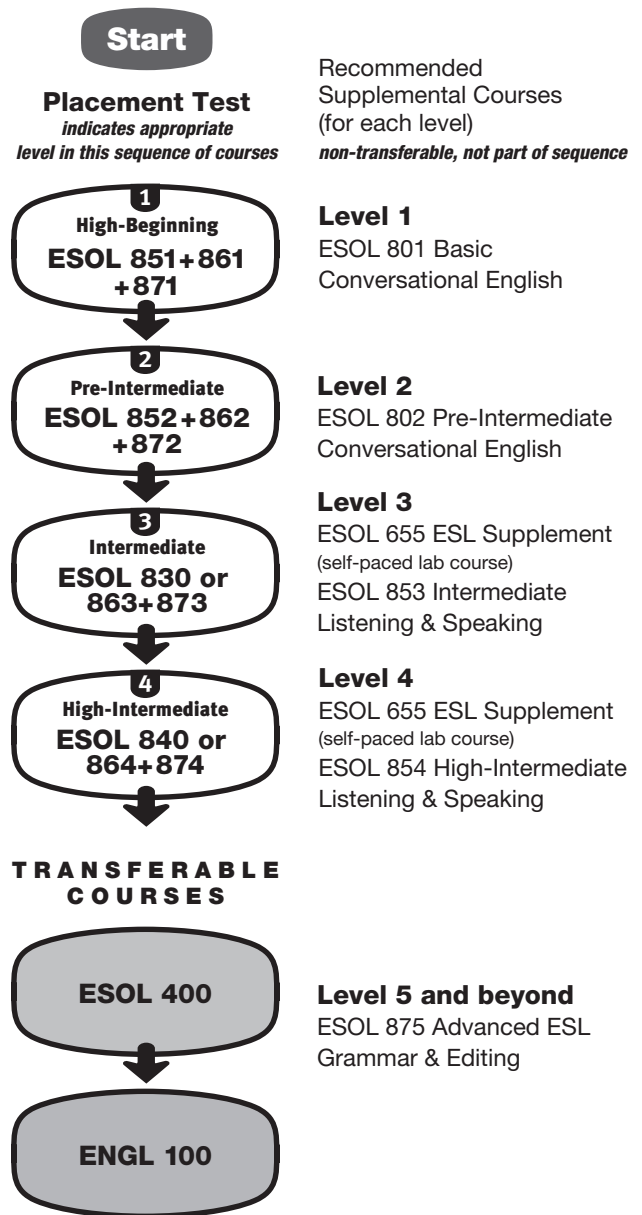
Start

Placement Test
indicates appropriate level in this sequence of courses

Recommended Supplemental Courses (for each level)
non-transferable, not part of sequence

1
High-Beginning
ESOL 851+861 +871

Level 1
ESOL 801 Basic Conversational English

2
Pre-Intermediate
ESOL 852+862 +872

Level 2
ESOL 802 Pre-Intermediate Conversational English

3
Intermediate
ESOL 830 or 863+873

Level 3
ESOL 655 ESL Supplement (self-paced lab course)
ESOL 853 Intermediate Listening & Speaking

4
High-Intermediate
ESOL 840 or 864+874

Level 4
ESOL 655 ESL Supplement (self-paced lab course)
ESOL 854 High-Intermediate Listening & Speaking

TRANSFERABLE COURSES

ESOL 400

Level 5 and beyond
ESOL 875 Advanced ESL Grammar & Editing

ENGL 100